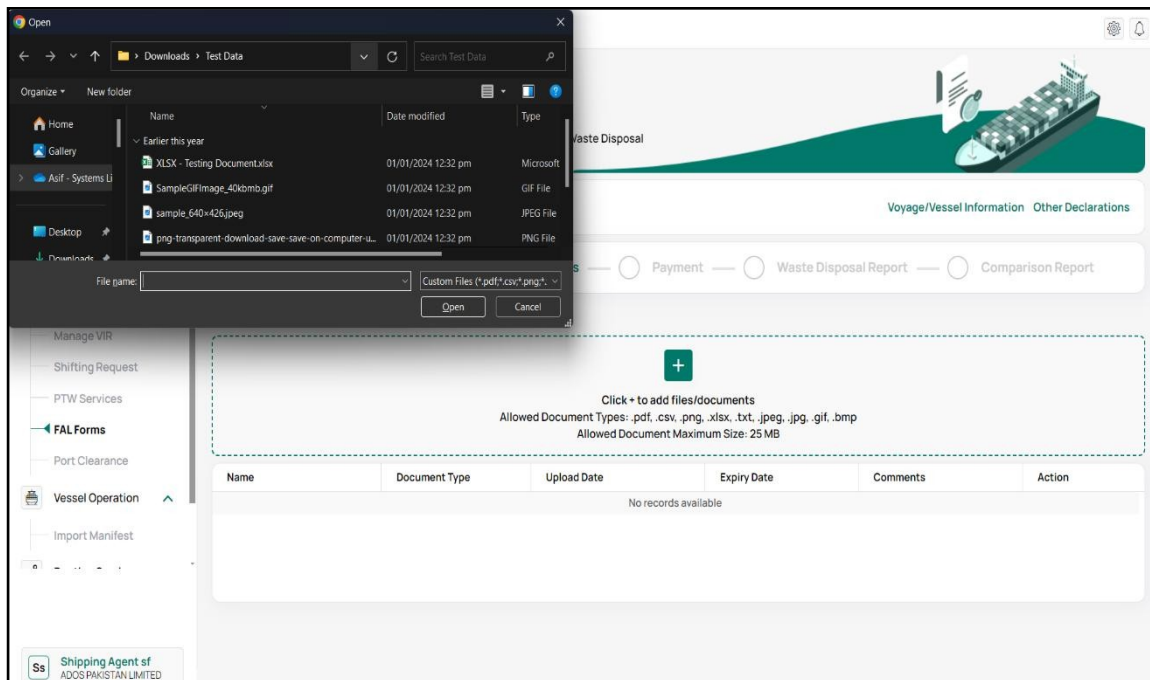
Open

Downloads › Test Data

Search Test Data

Organize ▾ New folder

Home
Gallery
Asif - Systems Li
Desktop
Downloads

| Name | Date modified | Type |
|---|---|---|
| Earlier this year | | |
| XLSX - Testing Document.xlsx | 01/01/2024 12:32 pm | Microsoft |
| SampleGIFImage_40kbmb.gif | 01/01/2024 12:32 pm | GIF File |
| sample_640×426.jpeg | 01/01/2024 12:32 pm | JPEG File |
| png-transparent-download-save-save-on-computer-u... | 01/01/2024 12:32 pm | PNG File |

File name:

Custom Files (*.pdf;*.csv;*.png;*.

Open Cancel

Waste Disposal

Voyage/Vessel Information Other Declarations

s — Payment — Waste Disposal Report — Comparison Report

Manage VIR
Shifting Request
PTW Services
FAL Forms
Port Clearance
Vessel Operation
Import Manifest

+

Click + to add files/documents
Allowed Document Types: .pdf, .csv, .png, .xlsx, .txt, .jpeg, .jpg, .gif, .bmp
Allowed Document Maximum Size: 25 MB

| Name | Document Type | Upload Date | Expiry Date | Comments | Action |
|---|---|---|---|---|---|
| No records available | | | | | |

Ss Shipping Agent sf
ADOS PAKISTAN LIMITED